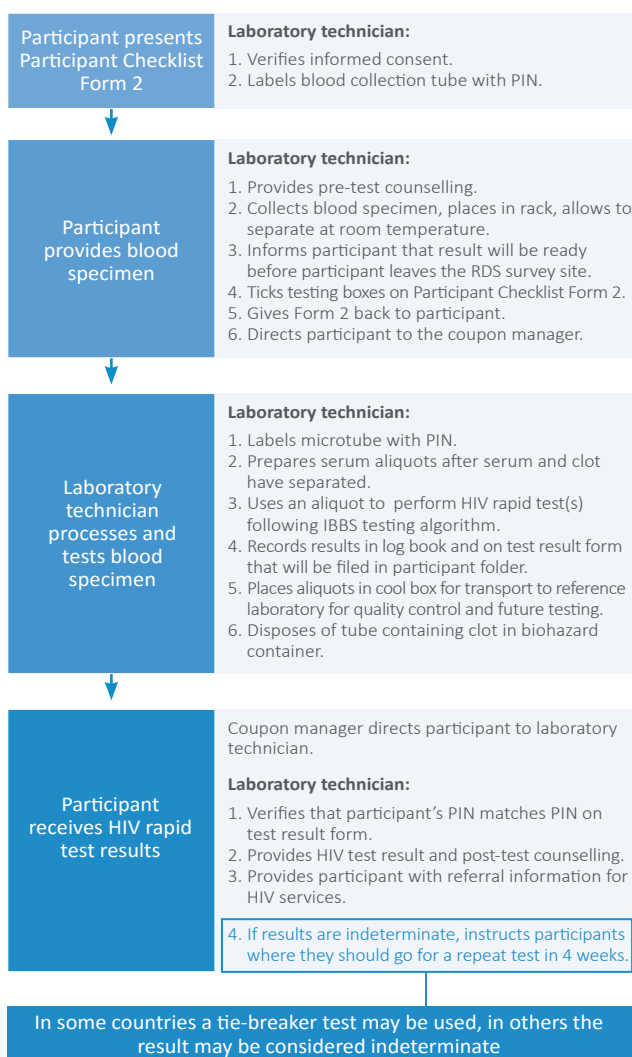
Participant presents Participant Checklist Form 2

Laboratory technician:

1. Verifies informed consent.
2. Labels blood collection tube with PIN.

Participant provides blood specimen

Laboratory technician:

1. Provides pre-test counselling.
2. Collects blood specimen, places in rack, allows to separate at room temperature.
3. Informs participant that result will be ready before participant leaves the RDS survey site.
4. Ticks testing boxes on Participant Checklist Form 2.
5. Gives Form 2 back to participant.
6. Directs participant to the coupon manager.

Laboratory technician processes and tests blood specimen

Laboratory technician:

1. Labels microtube with PIN.
2. Prepares serum aliquots after serum and clot have separated.
3. Uses an aliquot to perform HIV rapid test(s) following IBBS testing algorithm.
4. Records results in log book and on test result form that will be filed in participant folder.
5. Places aliquots in cool box for transport to reference laboratory for quality control and future testing.
6. Disposes of tube containing clot in biohazard container.

Participant receives HIV rapid test results

Coupon manager directs participant to laboratory technician.

Laboratory technician:

1. Verifies that participant's PIN matches PIN on test result form.
2. Provides HIV test result and post-test counselling.
3. Provides participant with referral information for HIV services.

4. If results are indeterminate, instructs participants where they should go for a repeat test in 4 weeks.

In some countries a tie-breaker test may be used, in others the result may be considered indeterminate